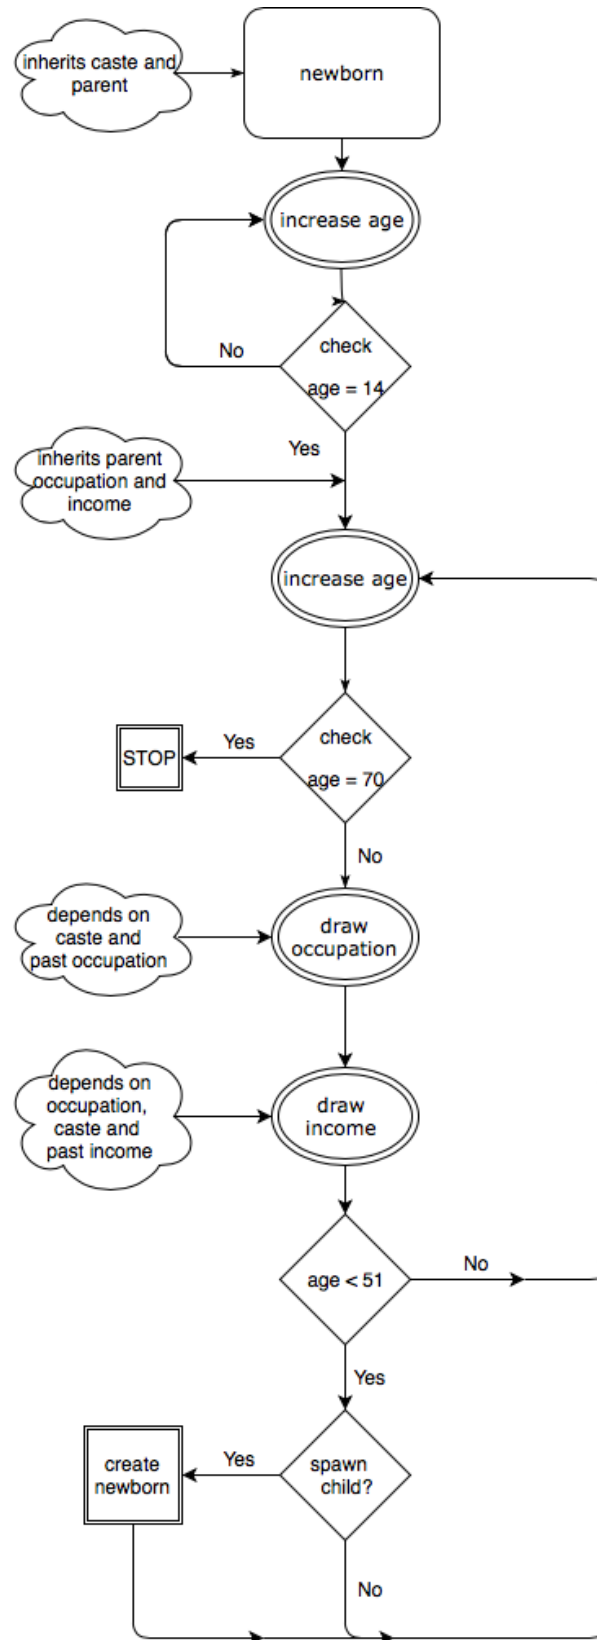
inherits caste and parent

newborn

increase age

No

check age = 14

Yes

inherits parent occupation and income

increase age

STOP

Yes

check age = 70

No

depends on caste and past occupation

draw occupation

depends on occupation, caste and past income

draw income

age < 51

No

Yes

create newborn

Yes

spawn child?

No